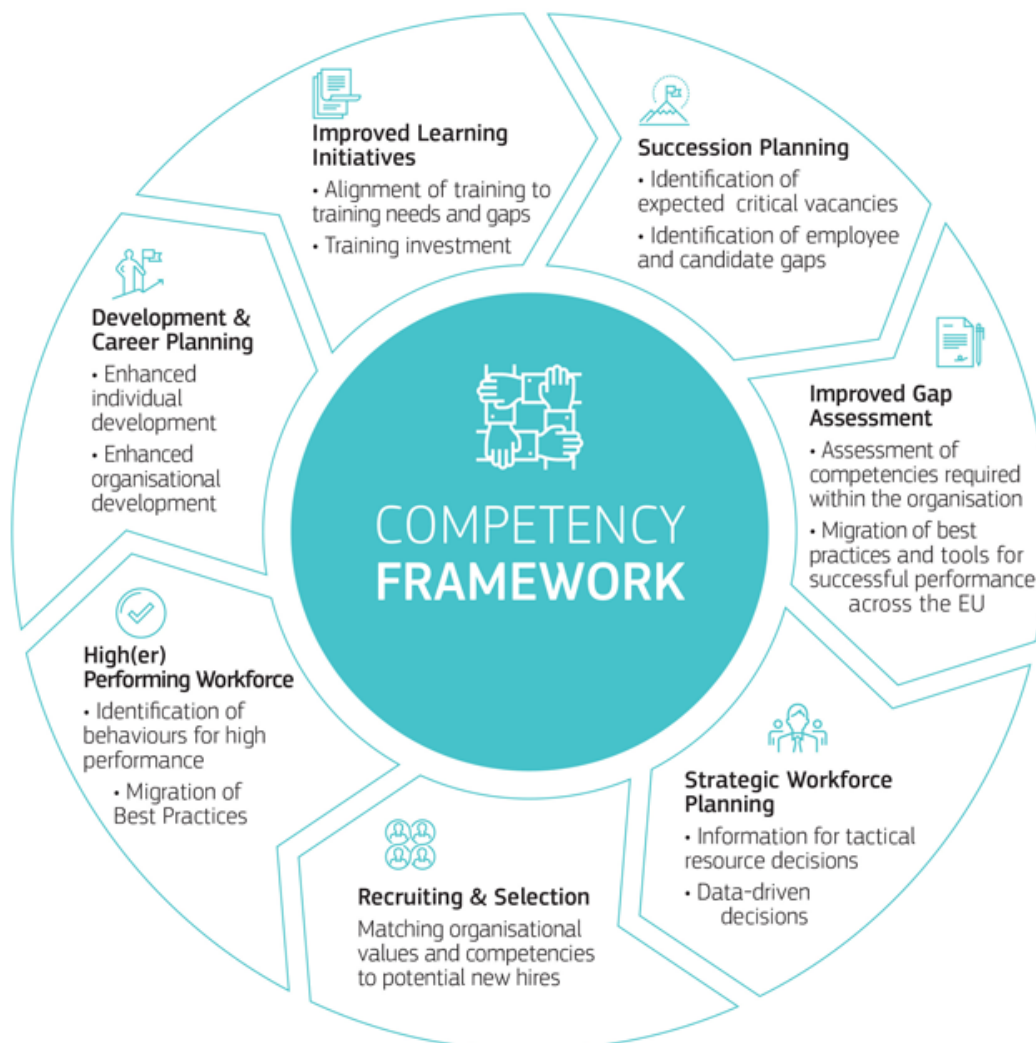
Improved Learning Initiatives

• Alignment of training to training needs and gaps

• Training investment

Succession Planning

• Identification of expected critical vacancies

• Identification of employee and candidate gaps

Improved Gap Assessment

• Assessment of competencies required within the organisation

• Migration of best practices and tools for successful performance across the EU

Strategic Workforce Planning

• Information for tactical resource decisions

• Data-driven decisions

Recruiting & Selection

Matching organisational values and competencies to potential new hires

High(er) Performing Workforce

• Identification of behaviours for high performance

• Migration of Best Practices

Development & Career Planning

• Enhanced individual development

• Enhanced organisational development

COMPETENCY FRAMEWORK